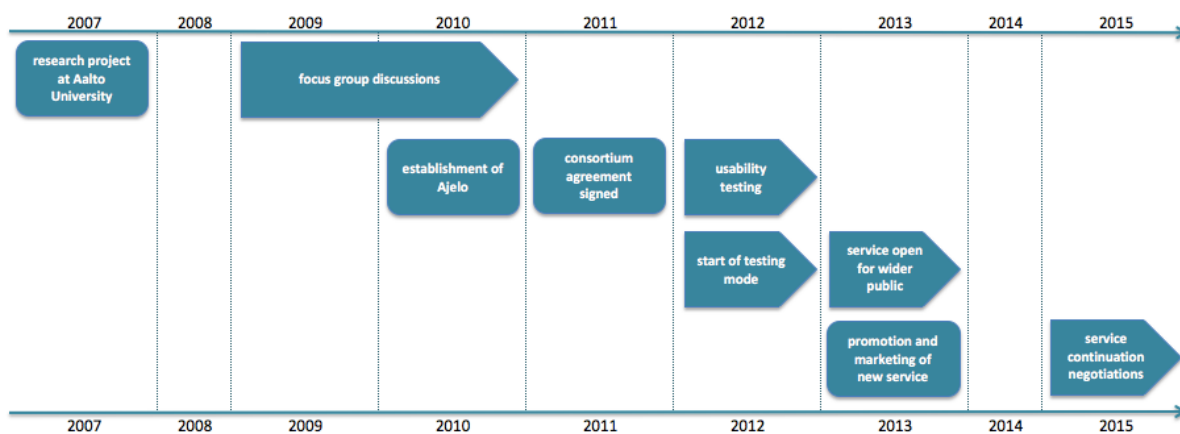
2007 2008 2009 2010 2011 2012 2013 2014 2015

research project at Aalto University

focus group discussions

establishment of Ajelo

consortium agreement signed

usability testing

start of testing mode

service open for wider public

promotion and marketing of new service

service continuation negotiations

2007 2008 2009 2010 2011 2012 2013 2014 2015